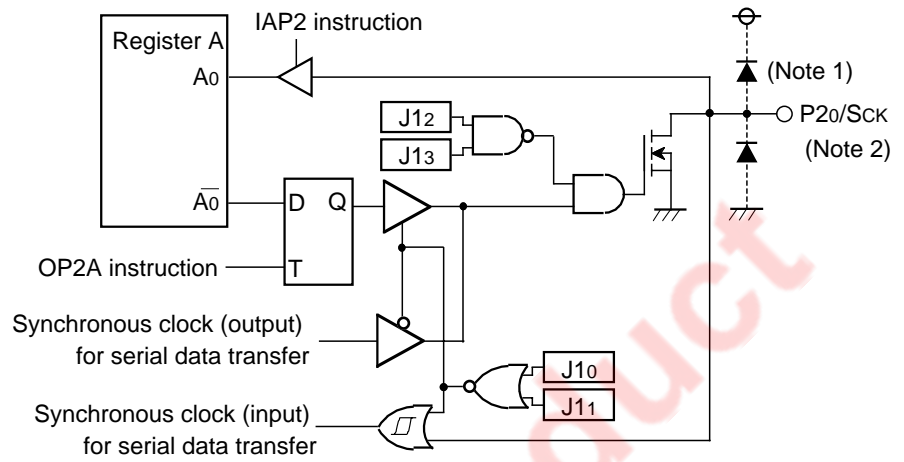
IAP2 instruction

Register A

$A_0$

$\overline{A_0}$

(Note 1)

$J1_2$

$J1_3$

P2$_0$/SCK

(Note 2)

D Q

T

OP2A instruction

Synchronous clock (output) for serial data transfer

$J1_0$

$J1_1$

Synchronous clock (input) for serial data transfer

uct